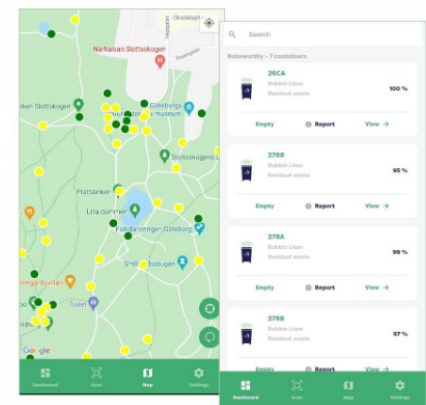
Näthälsan Slottsskogen

Slottsskogen

Göteborgs ... museum

Slottsskogens

Pratbänken

Lilla dammen

Folkdansringen Göteborg

Stora Hotellet

Toilet

Google

Dashboard
Scan
Map
Settings

Search

Noteworthy - 7 containers

26CA
Robbin Lilen
Residual waste
100 %
Empty
Report
View →

276B
Robbin Lilen
Residual waste
95 %
Empty
Report
View →

278A
Robbin Lilen
Residual waste
99 %
Empty
Report
View →

278B
Robbin Lilen
Residual waste
97 %

Dashboard
Scan
Map
Settings